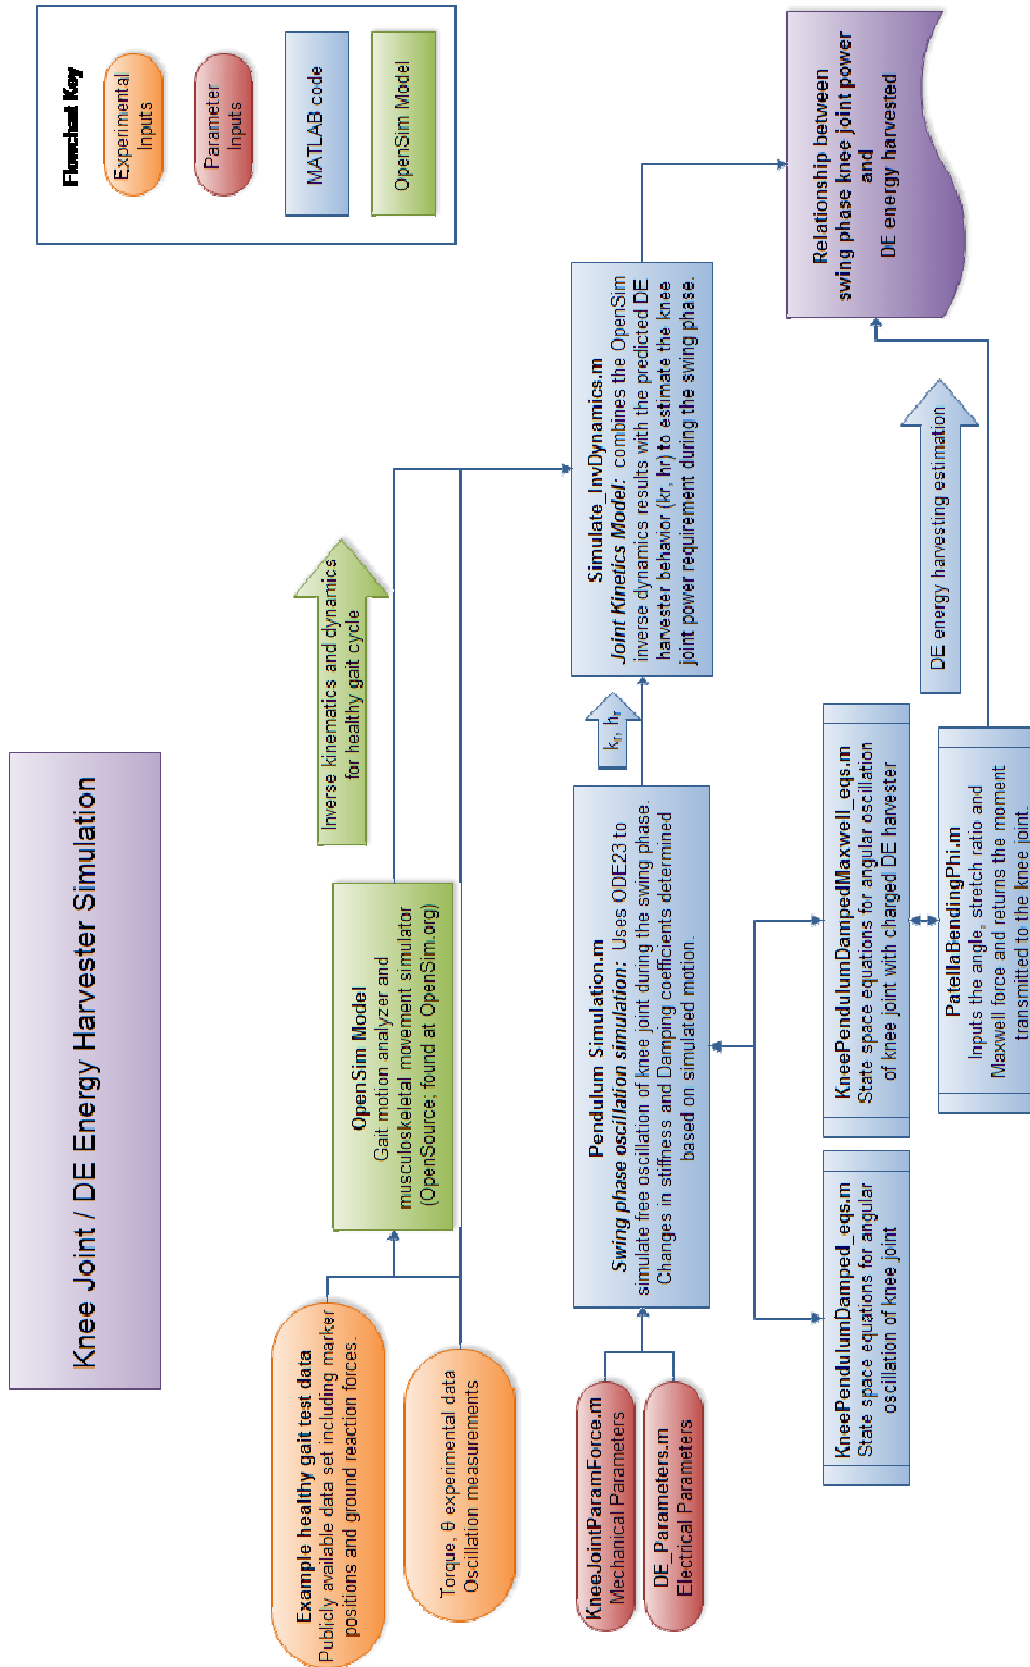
Knee Joint / DE Energy Harvester Simulation

Flowchart Key

Experimental Inputs

Parameter Inputs

MATLAB code

OpenSim Model

Example healthy gait test data
Publicly available data set including marker positions and ground reaction forces.

Torque, θ experimental data
Oscillation measurements

OpenSim Model
Gait motion analyzer and musculoskeletal movement simulator (OpenSource; found at OpenSim.org)

Inverse kinematics and dynamics for healthy gait cycle

KneeJointParamForce.m
Mechanical Parameters

DE_Parameters.m
Electrical Parameters

Pendulum Simulation.m
*Swing phase oscillation simulation:* Uses ODE23 to simulate free oscillation of knee joint during the swing phase. Changes in stiffness and Damping coefficients determined based on simulated motion.

$k_r, h_r$

Simulate_InvDynamics.m
*Joint Kinetics Model:* combines the OpenSim inverse dynamics results with the predicted DE harvester behavior (kr, hr) to estimate the knee joint power requirement during the swing phase.

KneePendulumDamped_eqs.m
State space equations for angular oscillation of knee joint

KneePendulumDampedMaxwell_eqs.m
State space equations for angular oscillation of knee joint with charged DE harvester

PatellaBendingPhi.m
Inputs the angle, stretch ratio and Maxwell force and returns the moment transmitted to the knee joint.

DE energy harvesting estimation

Relationship between swing phase knee joint power and DE energy harvested